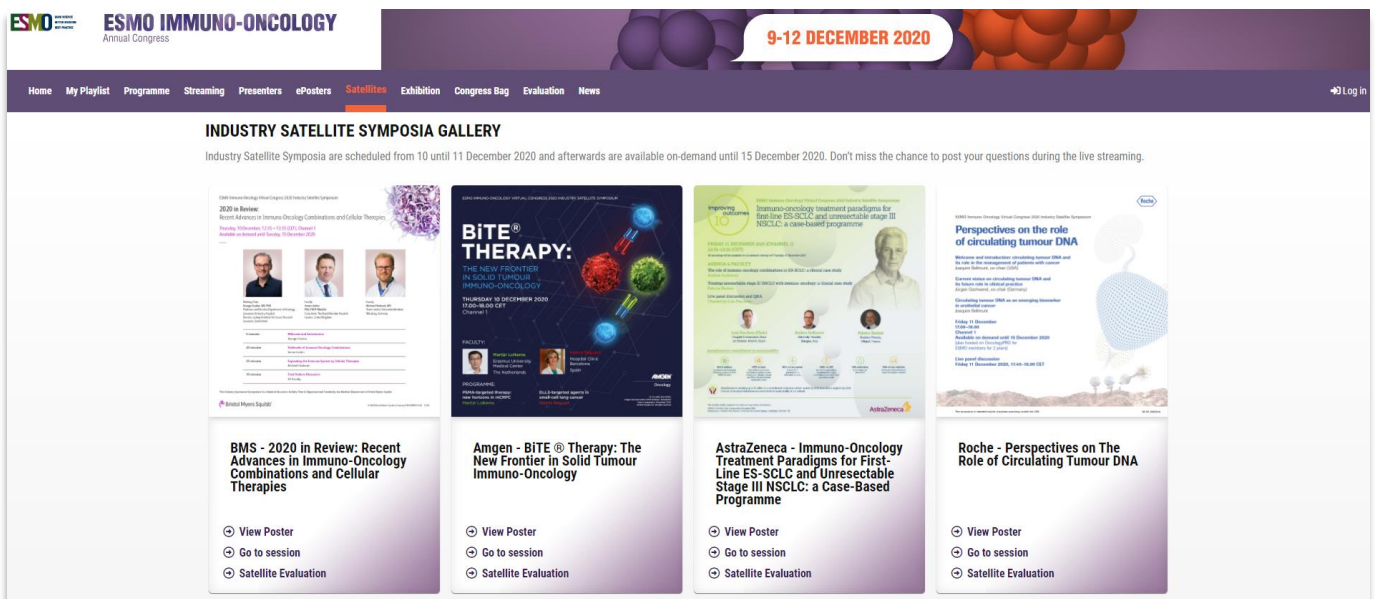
ESMO

ESMO IMMUNO-ONCOLOGY
Annual Congress

9-12 DECEMBER 2020

Home My Playlist Programme Streaming Presenters ePosters Satellites Exhibition Congress Bag Evaluation News

Log in

INDUSTRY SATELLITE SYMPOSIA GALLERY

Industry Satellite Symposia are scheduled from 10 until 11 December 2020 and afterwards are available on-demand until 15 December 2020. Don't miss the chance to post your questions during the live streaming.

2020 in Review:
Recent Advances in Immuno-Oncology Combinations and Cellular Therapies

Bristol Myers Squibb

BMS - 2020 in Review: Recent Advances in Immuno-Oncology Combinations and Cellular Therapies

View Poster
Go to session
Satellite Evaluation

BiTE® THERAPY:
THE NEW FRONTIER IN SOLID TUMOUR IMMUNO-ONCOLOGY

THURSDAY 10 DECEMBER 2020
17.00–18.00 CET
Channel 1

FACULTY:

PROGRAMME:

AMGEN
Oncology

Amgen - BiTE ® Therapy: The New Frontier in Solid Tumour Immuno-Oncology

View Poster
Go to session
Satellite Evaluation

Improving outcomes

Immuno-oncology treatment paradigms for first-line ES-SCLC and unresectable stage III NSCLC: a case-based programme

AstraZeneca

AstraZeneca - Immuno-Oncology Treatment Paradigms for First-Line ES-SCLC and Unresectable Stage III NSCLC: a Case-Based Programme

View Poster
Go to session
Satellite Evaluation

Roche

Perspectives on the role of circulating tumour DNA

Roche - Perspectives on The Role of Circulating Tumour DNA

View Poster
Go to session
Satellite Evaluation